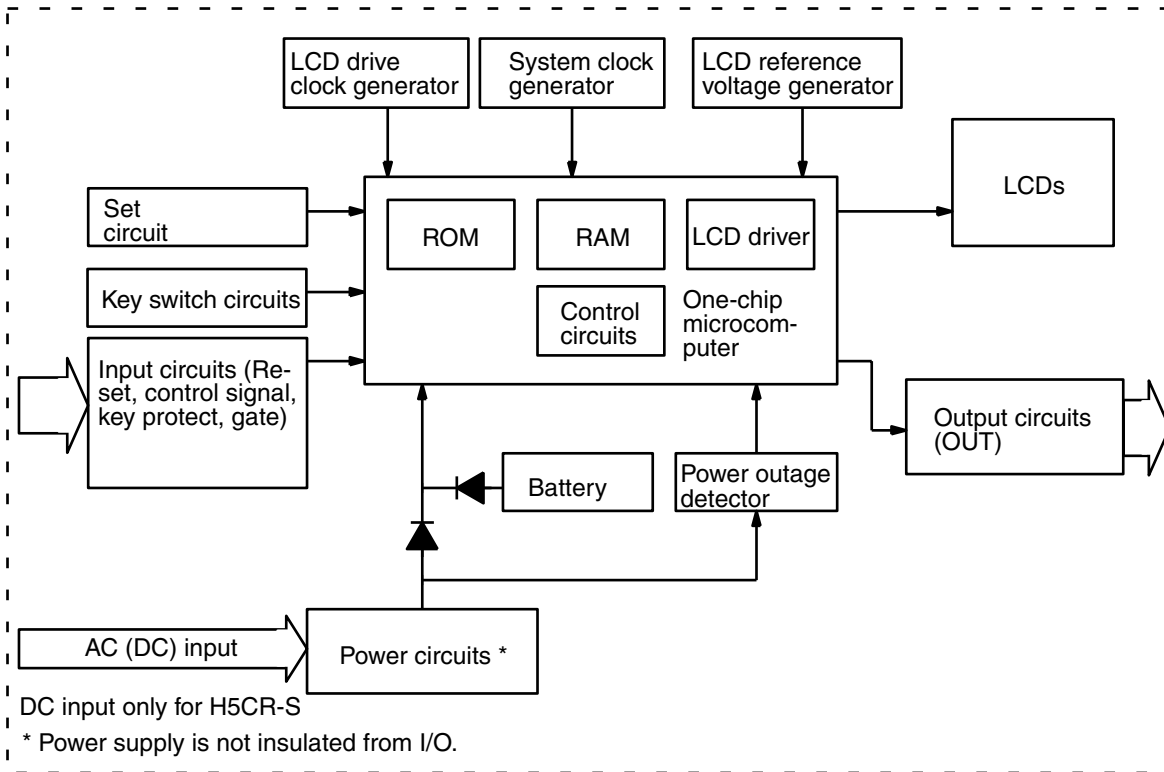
LCD drive clock generator

System clock generator

LCD reference voltage generator

LCDs

Set circuit

ROM

RAM

LCD driver

Key switch circuits

Control circuits

One-chip microcomputer

Input circuits (Reset, control signal, key protect, gate)

Output circuits (OUT)

Battery

Power outage detector

AC (DC) input

Power circuits *

DC input only for H5CR-S

* Power supply is not insulated from I/O.